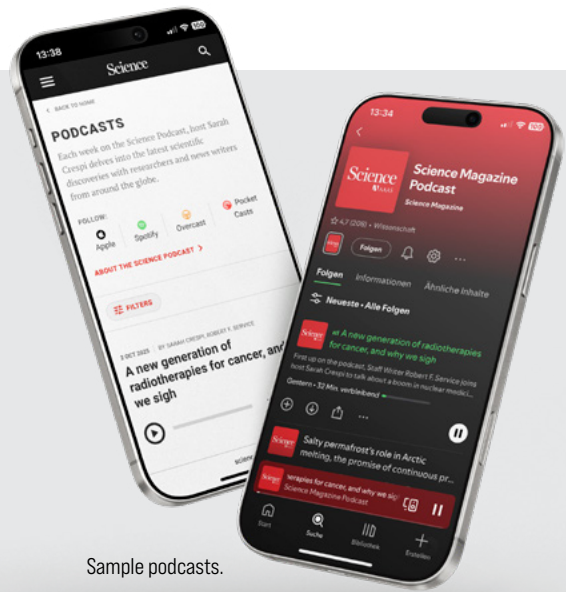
13:38

Science

< BACK TO HOME

PODCASTS

Each week on the Science Podcast, host Sarah Crespi delves into the latest scientific discoveries with researchers and news writers from around the globe.

FOLLOW:

Apple

Spotify

Overcast

Pocket Casts

ABOUT THE SCIENCE PODCAST >

FILTERS

3 OCT 2025 BY SARAH CRESPI, ROBERT F. SERVICE

A new generation of radiotherapies for cancer, and why we sigh

13:34

Science AAAS

Science Magazine Podcast

Science Magazine

4,7 (208) • Wissenschaft

Folgen

Folgen Informationen Ähnliche Inhalte

Neueste • Alle Folgen

A new generation of radiotherapies for cancer, and why we sigh

First up on the podcast, Staff Writer Robert F. Service joins host Sarah Crespi to talk about a boom in nuclear medici...

Gestern • 32 Min. verbleibend

Salty permafrost's role in Arctic melting, the promise of continuous pr...

...erapies for cancer, and why we sig...

Science Magazine Podcast

Start

Suche

Bibliothek

Erstellen

Sample podcasts.